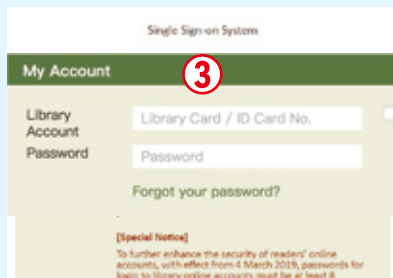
Single Sign-on System

My Account

③

Library Account

Library Card / ID Card No.

Password

Password

Forgot your password?

[Special Notice]

To further enhance the security of readers' online accounts, with effect from 4 March 2019, passwords for login to library online accounts must be at least 8 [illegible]